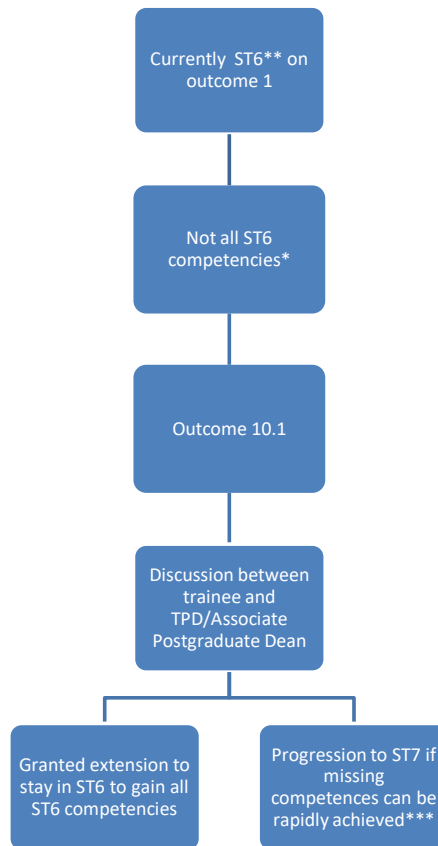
Currently ST6** on outcome 1

Not all ST6 competencies*

Outcome 10.1

Discussion between trainee and TPD/Associate Postgraduate Dean

Granted extension to stay in ST6 to gain all ST6 competencies

Progression to ST7 if missing competences can be rapidly achieved***